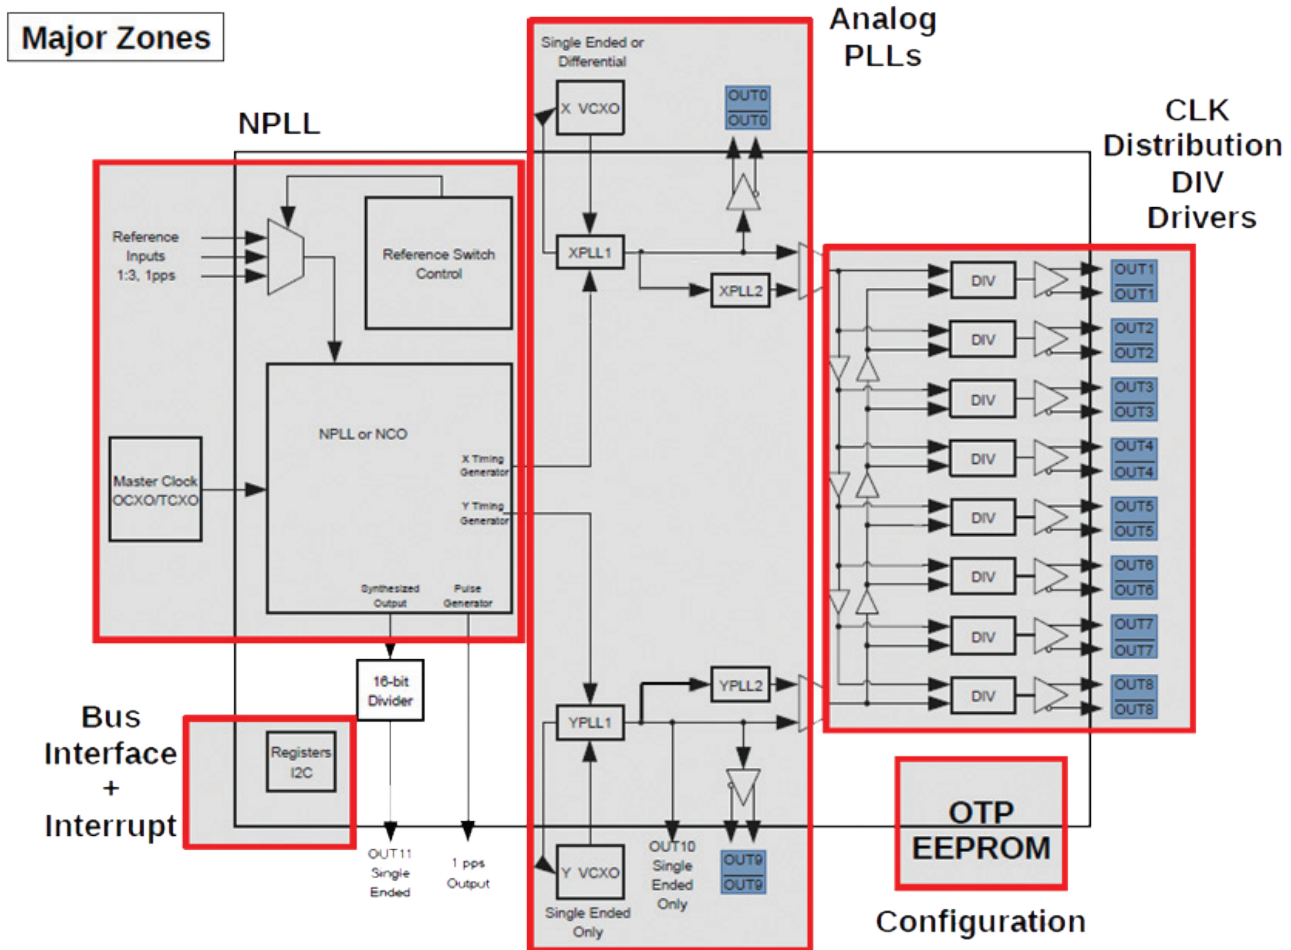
Major Zones

NPLL

Analog PLLs

CLK Distribution DIV Drivers

Single Ended or Differential

X VCXO

OUT0
$\overline{OUT0}$

Reference Inputs 1:3, 1pps

Reference Switch Control

XPLL1

XPLL2

DIV
OUT1
$\overline{OUT1}$

DIV
OUT2
$\overline{OUT2}$

DIV
OUT3
$\overline{OUT3}$

DIV
OUT4
$\overline{OUT4}$

DIV
OUT5
$\overline{OUT5}$

DIV
OUT6
$\overline{OUT6}$

DIV
OUT7
$\overline{OUT7}$

DIV
OUT8
$\overline{OUT8}$

NPLL or NCO

Master Clock OCXO/TCXO

X Timing Generator

Y Timing Generator

Synthesized Output

Pulse Generator

16-bit Divider

YPLL2

YPLL1

Bus Interface + Interrupt

Registers I2C

OTP EEPROM

OUT11 Single Ended

1 pps Output

Y VCXO

Single Ended Only

OUT10 Single Ended Only

OUT9
$\overline{OUT9}$

Configuration